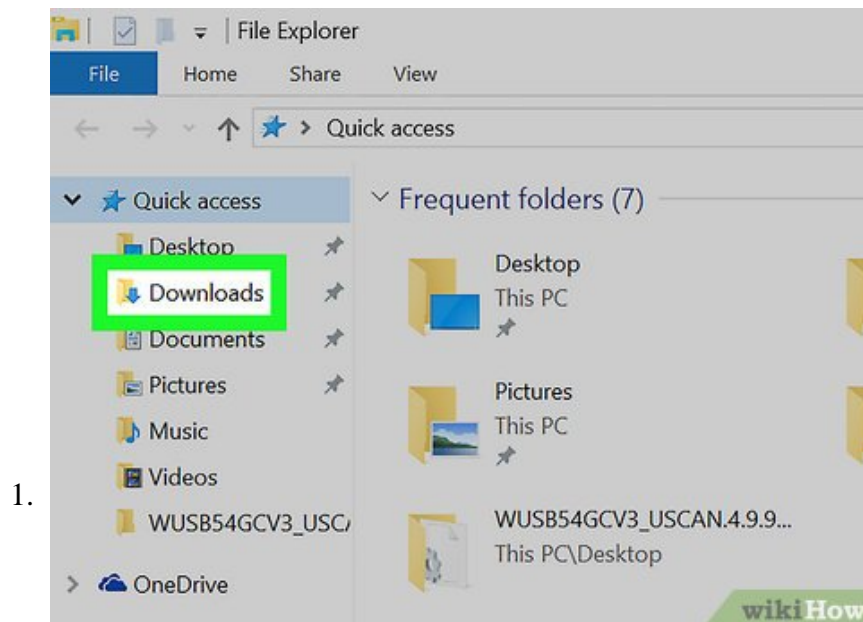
1.

File Explorer

File Home Share View

Quick access

Quick access
Desktop
Downloads
Documents
Pictures
Music
Videos
WUSB54GCV3_USC/
OneDrive

Frequent folders (7)

Desktop
This PC

Pictures
This PC

WUSB54GCV3_USCAN.4.9.9...
This PC\Desktop

wikiHow